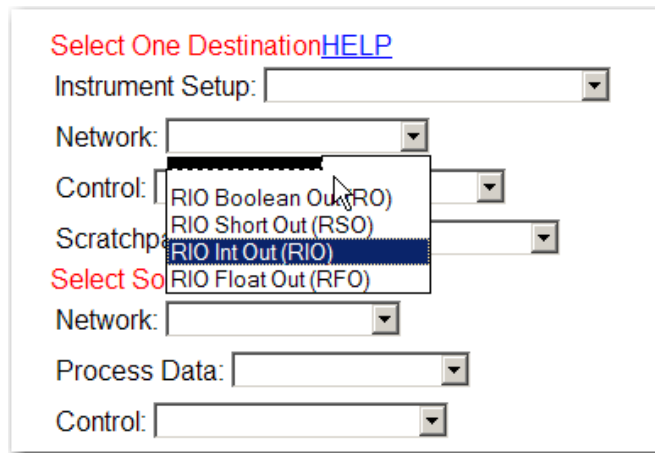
Select One DestinationHELP

Instrument Setup:

Network:

RIO Boolean Out (RO)
RIO Short Out (RSO)
RIO Int Out (RIO)
RIO Float Out (RFO)

Control:

Scratchpa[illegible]

Select So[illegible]

Network:

Process Data:

Control: